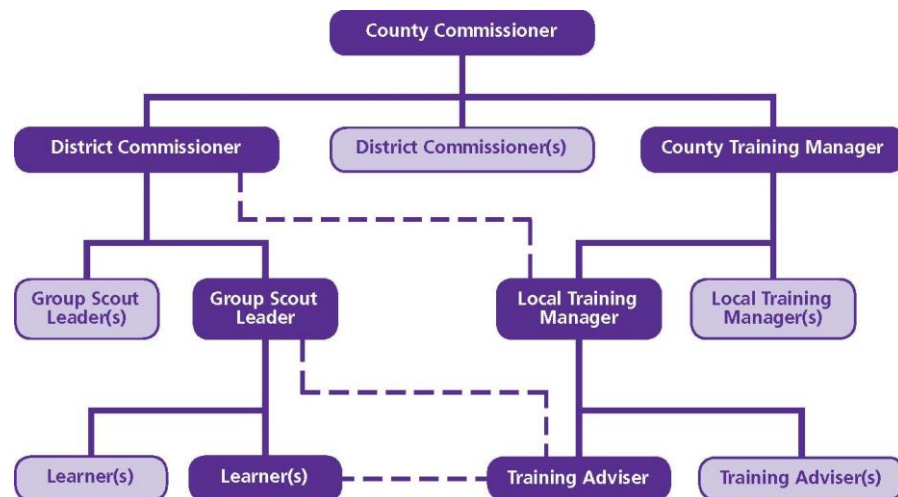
County Commissioner

District Commissioner

District Commissioner(s)

County Training Manager

Group Scout Leader(s)

Group Scout Leader

Local Training Manager

Local Training Manager(s)

Learner(s)

Learner(s)

Training Adviser

Training Adviser(s)